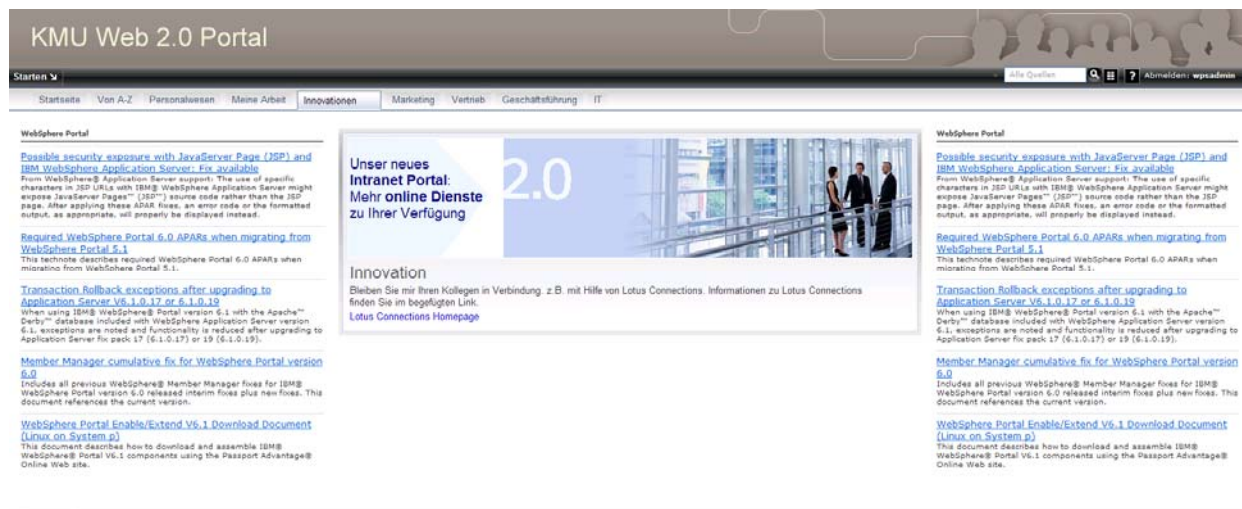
KMU Web 2.0 Portal

Starten

Alle Quellen | Abmelden: wpsadmin

Startseite | Von A-Z | Personalwesen | Meine Arbeit | Innovationen | Marketing | Vertrieb | Geschäftsführung | IT

WebSphere Portal

Possible security exposure with JavaServer Page (JSP) and IBM WebSphere Application Server: Fix available
From WebSphere® Application Server support: The use of specific characters in JSP URLs with IBM® WebSphere Application Server might expose JavaServer Pages™ (JSP™) source code rather than the JSP page. After applying these APAR fixes, an error code or the formatted output, as appropriate, will properly be displayed instead.

Required WebSphere Portal 6.0 APARs when migrating from WebSphere Portal 5.1
This technote describes required WebSphere Portal 6.0 APARs when migrating from WebSphere Portal 5.1.

Transaction Rollback exceptions after upgrading to Application Server V6.1.0.17 or 6.1.0.19
When using IBM® WebSphere® Portal version 6.1 with the Apache™ Derby™ database included with WebSphere Application Server version 6.1, exceptions are noted and functionality is reduced after upgrading to Application Server fix pack 17 (6.1.0.17) or 19 (6.1.0.19).

Member Manager cumulative fix for WebSphere Portal version 6.0
Includes all previous WebSphere® Member Manager fixes for IBM® WebSphere Portal version 6.0 released interim fixes plus new fixes. This document references the current version.

WebSphere Portal Enable/Extend V6.1 Download Document (Linux on System p)
This document describes how to download and assemble IBM® WebSphere® Portal V6.1 components using the Passport Advantage® Online Web site.

Unser neues Intranet Portal: Mehr online Dienste zu Ihrer Verfügung

2.0

Innovation
Bleiben Sie mir Ihren Kollegen in Verbindung. z.B. mit Hilfe von Lotus Connections. Informationen zu Lotus Connections finden Sie im begefügten Link.
Lotus Connections Homepage

WebSphere Portal

Possible security exposure with JavaServer Page (JSP) and IBM WebSphere Application Server: Fix available
From WebSphere® Application Server support: The use of specific characters in JSP URLs with IBM® WebSphere Application Server might expose JavaServer Pages™ (JSP™) source code rather than the JSP page. After applying these APAR fixes, an error code or the formatted output, as appropriate, will properly be displayed instead.

Required WebSphere Portal 6.0 APARs when migrating from WebSphere Portal 5.1
This technote describes required WebSphere Portal 6.0 APARs when migrating from WebSphere Portal 5.1.

Transaction Rollback exceptions after upgrading to Application Server V6.1.0.17 or 6.1.0.19
When using IBM® WebSphere® Portal version 6.1 with the Apache™ Derby™ database included with WebSphere Application Server version 6.1, exceptions are noted and functionality is reduced after upgrading to Application Server fix pack 17 (6.1.0.17) or 19 (6.1.0.19).

Member Manager cumulative fix for WebSphere Portal version 6.0
Includes all previous WebSphere® Member Manager fixes for IBM® WebSphere Portal version 6.0 released interim fixes plus new fixes. This document references the current version.

WebSphere Portal Enable/Extend V6.1 Download Document (Linux on System p)
This document describes how to download and assemble IBM® WebSphere® Portal V6.1 components using the Passport Advantage® Online Web site.